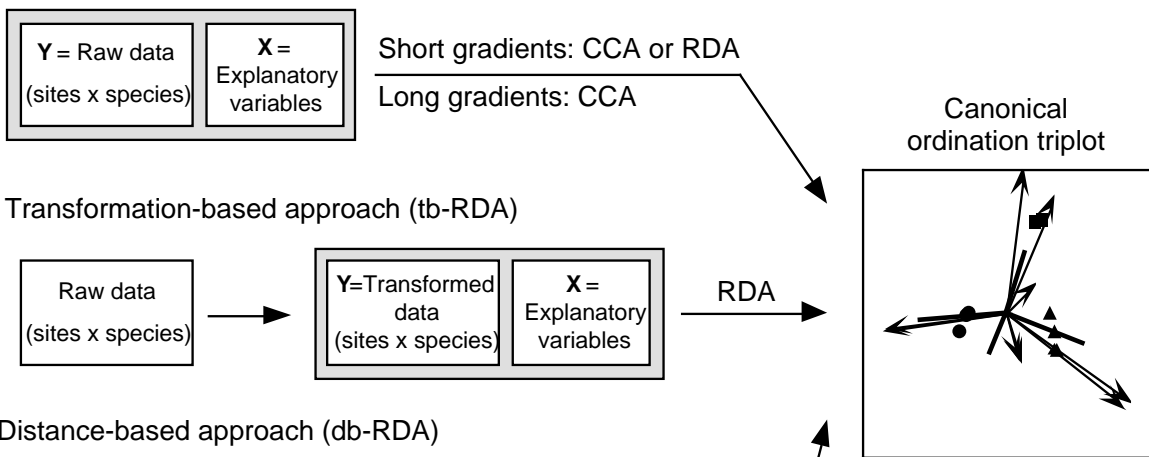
**Y** = Raw data (sites x species)

**X** = Explanatory variables

Short gradients: CCA or RDA

Long gradients: CCA

Canonical ordination triplot

Transformation-based approach (tb-RDA)

Raw data (sites x species)

**Y**=Transformed data (sites x species)

**X** = Explanatory variables

RDA

Distance-based approach (db-RDA)